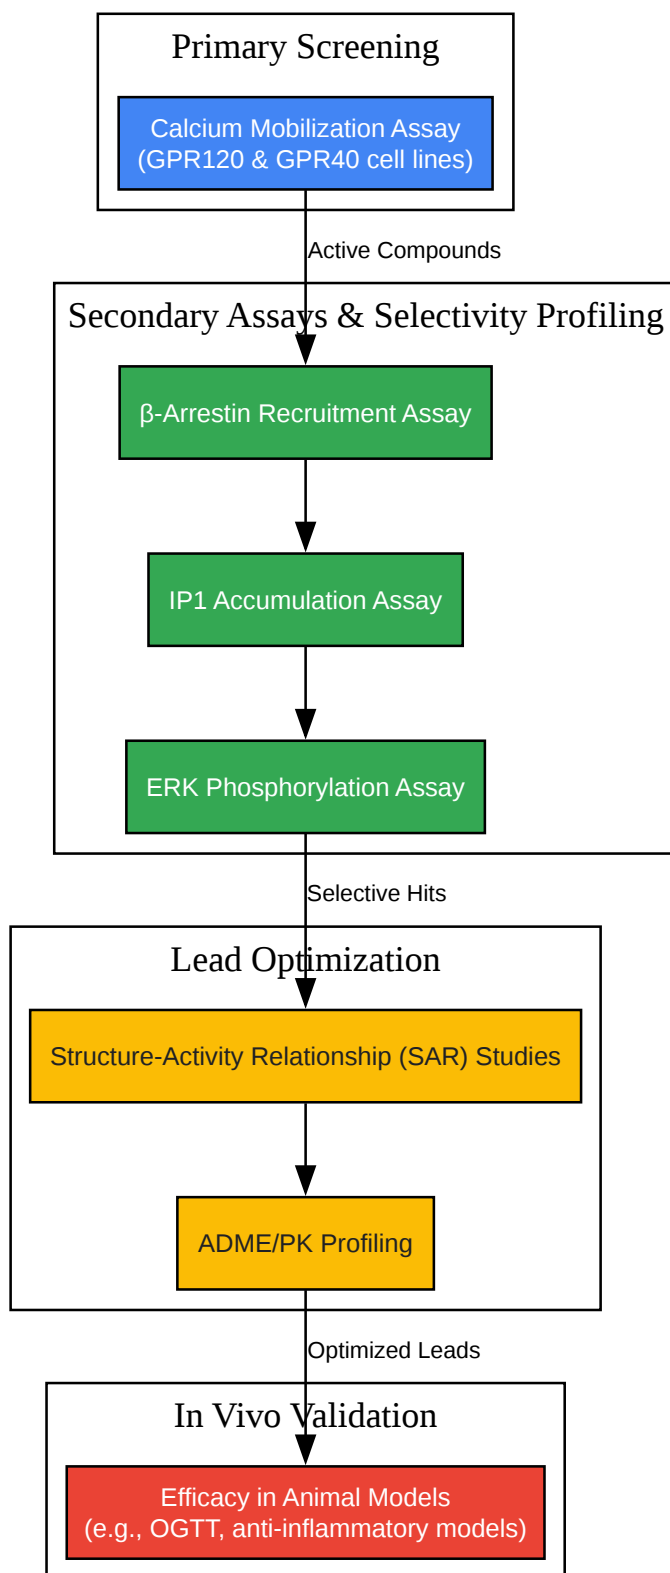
Primary Screening

Calcium Mobilization Assay (GPR120 & GPR40 cell lines)

Active Compounds

Secondary Assays & Selectivity Profiling

β-Arrestin Recruitment Assay

IP1 Accumulation Assay

ERK Phosphorylation Assay

Selective Hits

Lead Optimization

Structure-Activity Relationship (SAR) Studies

ADME/PK Profiling

Optimized Leads

In Vivo Validation

Efficacy in Animal Models (e.g., OGTT, anti-inflammatory models)